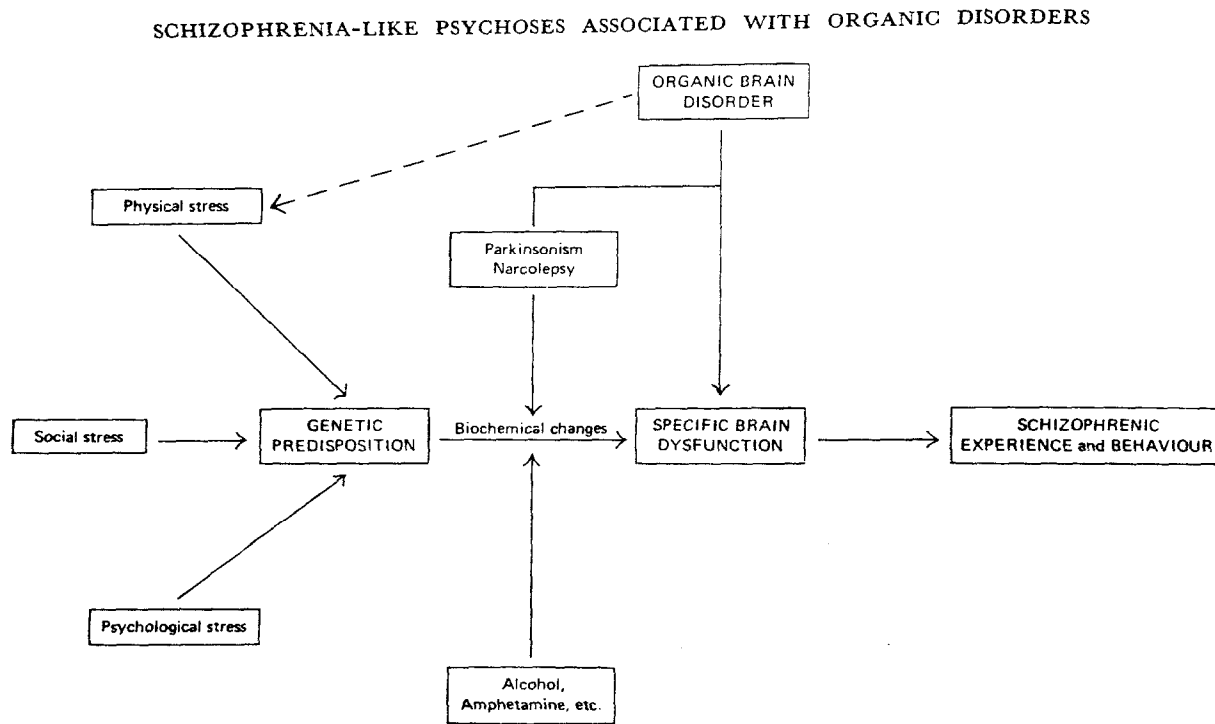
SCHIZOPHRENIA-LIKE PSYCHOSES ASSOCIATED WITH ORGANIC DISORDERS

ORGANIC BRAIN DISORDER

Physical stress

Parkinsonism
Narcolepsy

Social stress

GENETIC PREDISPOSITION

Biochemical changes

SPECIFIC BRAIN DYSFUNCTION

SCHIZOPHRENIC EXPERIENCE and BEHAVIOUR

Psychological stress

Alcohol, Amphetamine, etc.